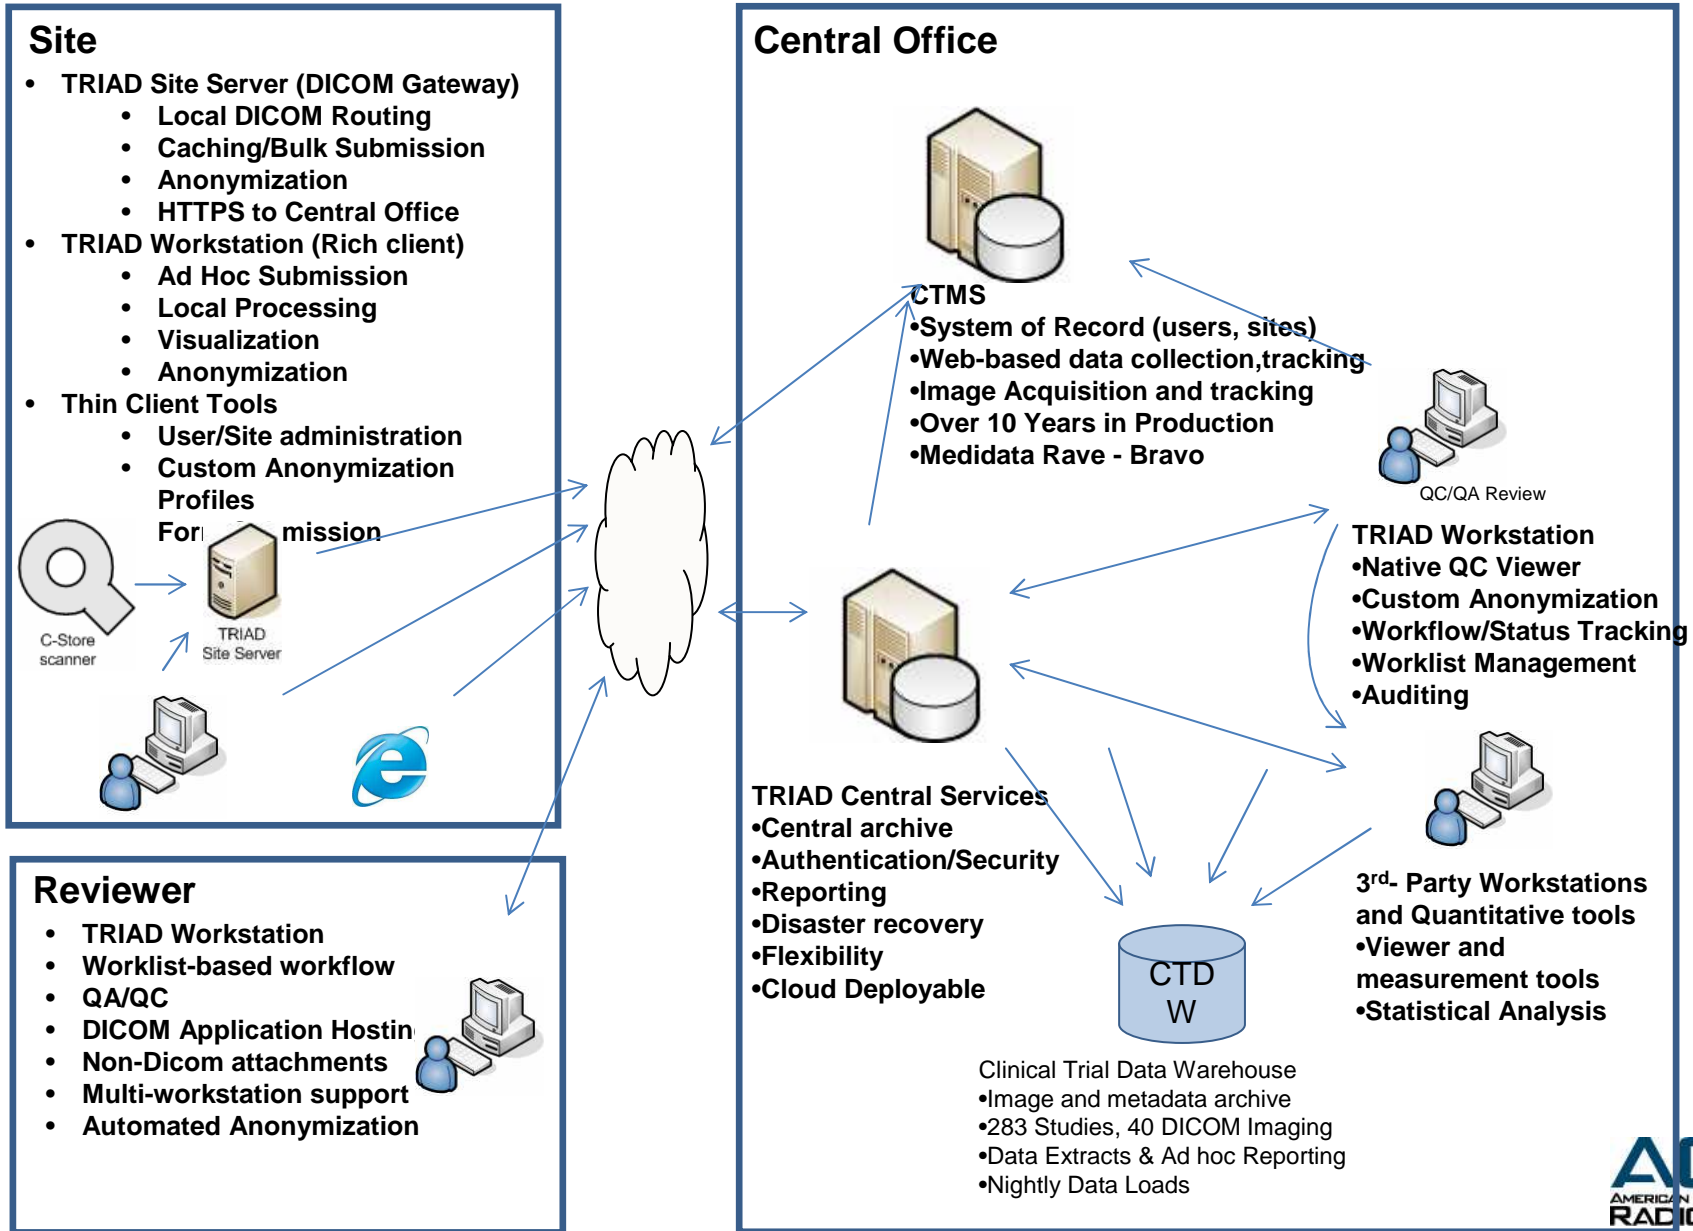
Site
- TRIAD Site Server (DICOM Gateway)
  - Local DICOM Routing
  - Caching/Bulk Submission
  - Anonymization
  - HTTPS to Central Office
- TRIAD Workstation (Rich client)
  - Ad Hoc Submission
  - Local Processing
  - Visualization
  - Anonymization
- Thin Client Tools
  - User/Site administration
  - Custom Anonymization Profiles
  - For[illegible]mission

C-Store scanner

TRIAD Site Server

Central Office

CTMS
•System of Record (users, sites)
•Web-based data collection,tracking
•Image Acquisition and tracking
•Over 10 Years in Production
•Medidata Rave - Bravo

QC/QA Review

TRIAD Workstation
•Native QC Viewer
•Custom Anonymization
•Workflow/Status Tracking
•Worklist Management
•Auditing

TRIAD Central Services
•Central archive
•Authentication/Security
•Reporting
•Disaster recovery
•Flexibility
•Cloud Deployable

CTD W

Clinical Trial Data Warehouse
•Image and metadata archive
•283 Studies, 40 DICOM Imaging
•Data Extracts & Ad hoc Reporting
•Nightly Data Loads

3$^{rd}$- Party Workstations and Quantitative tools
•Viewer and measurement tools
•Statistical Analysis

Reviewer
- TRIAD Workstation
- Worklist-based workflow
- QA/QC
- DICOM Application Hostin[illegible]
- Non-Dicom attachments
- Multi-workstation support
- Automated Anonymization

A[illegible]
AMERICAN
RADI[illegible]